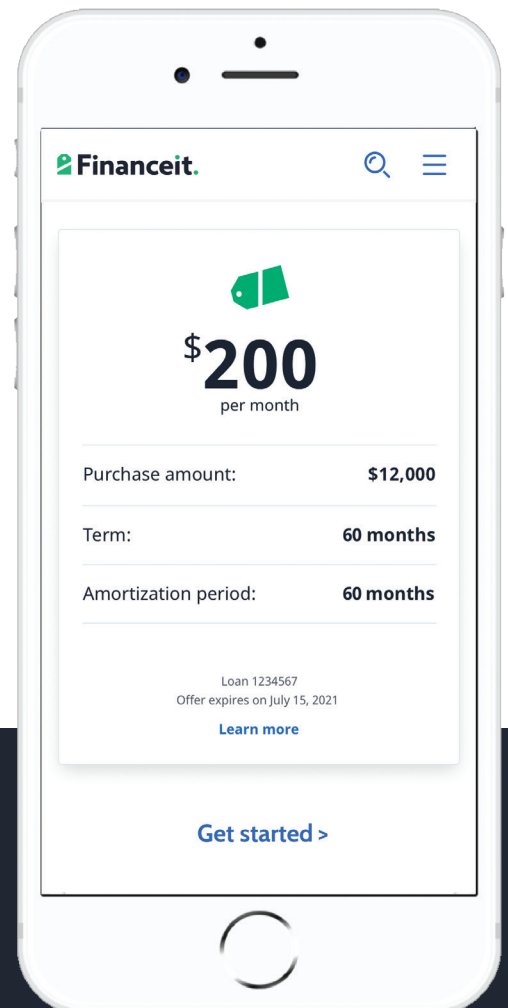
Financeit.

$200
per month

| | |
|---|---|
| Purchase amount: | $12,000 |
| Term: | 60 months |
| Amortization period: | 60 months |

Loan 1234567
Offer expires on July 15, 2021

Learn more

Get started >